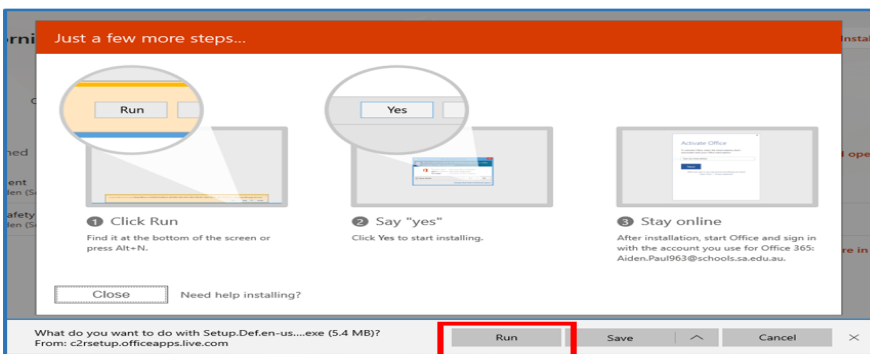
orni
Insta
ned
l ope
ent
den (S
afety
den (S
re in

Just a few more steps...

Run

Yes

Activate Office

1 Click Run
Find it at the bottom of the screen or press Alt+N.

2 Say "yes"
Click Yes to start installing.

3 Stay online
After installation, start Office and sign in with the account you use for Office 365: Aiden.Paul963@schools.sa.edu.au.

Close
Need help installing?

What do you want to do with Setup.Def.en-us....exe (5.4 MB)?
From: c2rsetup.officeapps.live.com

Run
Save
Cancel
×